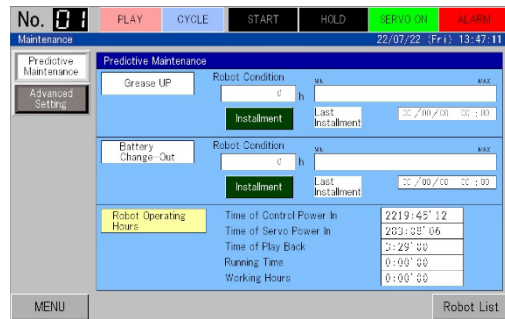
No. 01 PLAY CYCLE START HOLD SERVO ON ALARM

Maintenance 22/07/22 (Fri) 13:47:11

Predictive Maintenance

Advanced Setting

Predictive Maintenance

Grease UP

Robot Condition

0 h

MIN MAX

Installment

Last Installment 00/00/00 00:00

Battery Change-Out

Robot Condition

0 h

MIN MAX

Installment

Last Installment 00/00/00 00:00

Robot Operating Hours

Time of Control Power In 2219:45'12

Time of Servo Power In 283:08'06

Time of Play Back 0:29'00

Running Time 0:00'00

Working Hours 0:00'00

MENU

Robot List